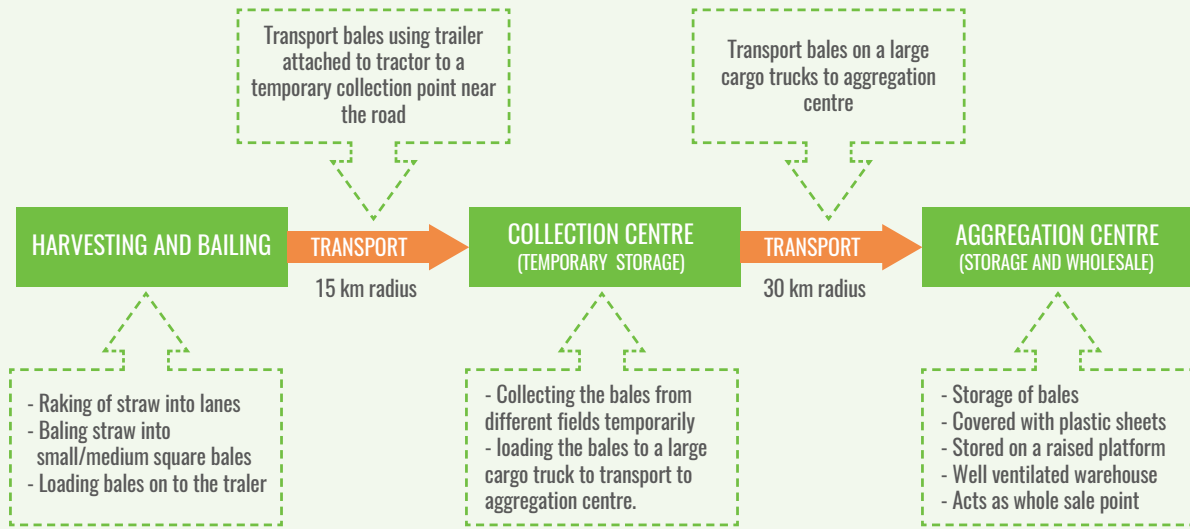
Transport bales using trailer attached to tractor to a temporary collection point near the road

Transport bales on a large cargo trucks to aggregation centre

HARVESTING AND BAILING

TRANSPORT

15 km radius

COLLECTION CENTRE
(TEMPORARY STORAGE)

TRANSPORT

30 km radius

AGGREGATION CENTRE
(STORAGE AND WHOLESALE)

- Raking of straw into lanes
- Baling straw into small/medium square bales
- Loading bales on to the traler

- Collecting the bales from different fields temporarily
- loading the bales to a large cargo truck to transport to aggregation centre.

- Storage of bales
- Covered with plastic sheets
- Stored on a raised platform
- Well ventilated warehouse
- Acts as whole sale point